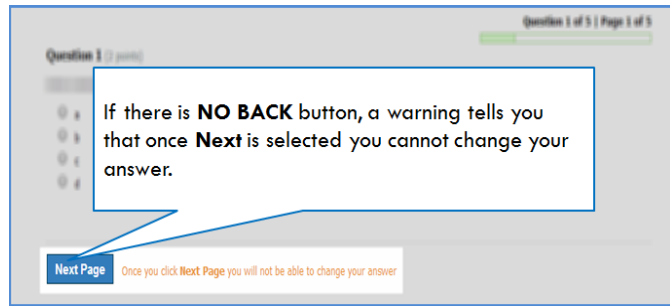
Question 1 of 5 | Page 1 of 5

Question 1 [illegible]

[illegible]

a
b
c
d

If there is NO BACK button, a warning tells you that once Next is selected you cannot change your answer.

Next Page

Once you click Next Page you will not be able to change your answer